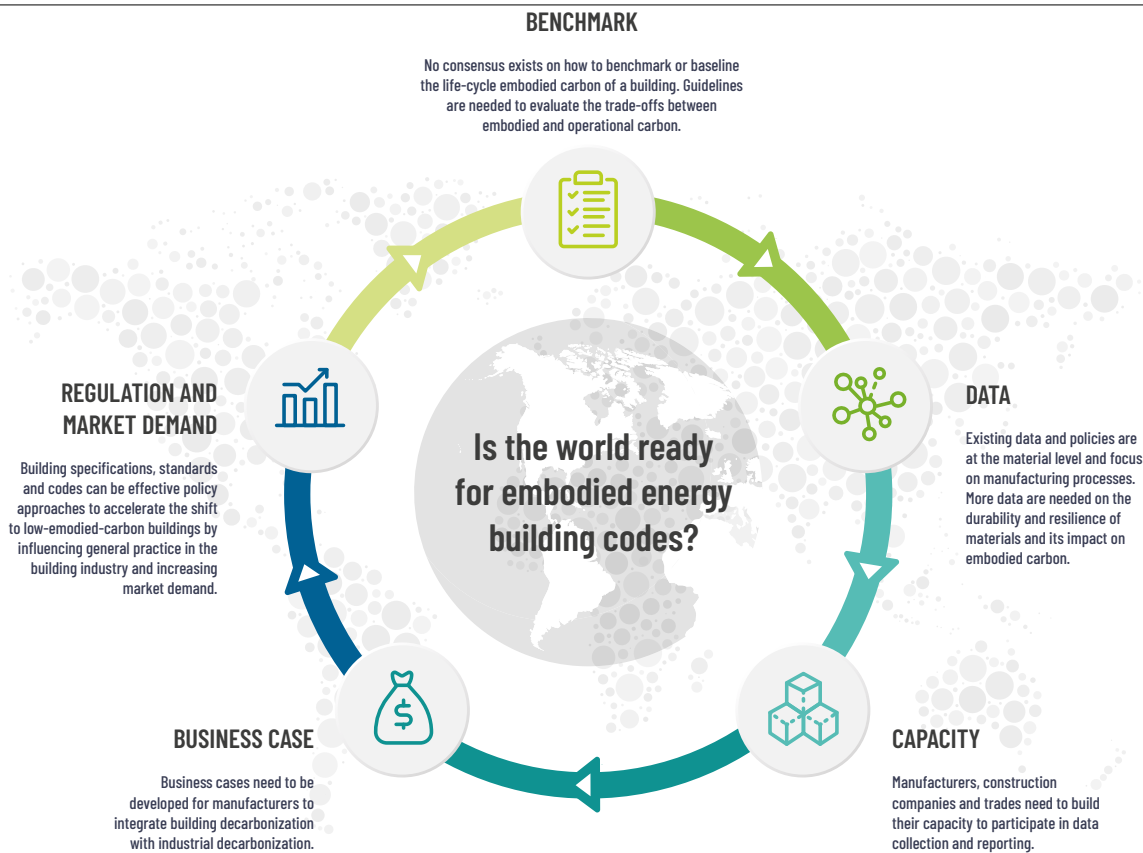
BENCHMARK

No consensus exists on how to benchmark or baseline the life-cycle embodied carbon of a building. Guidelines are needed to evaluate the trade-offs between embodied and operational carbon.

DATA

Existing data and policies are at the material level and focus on manufacturing processes. More data are needed on the durability and resilience of materials and its impact on embodied carbon.

CAPACITY

Manufacturers, construction companies and trades need to build their capacity to participate in data collection and reporting.

BUSINESS CASE

Business cases need to be developed for manufacturers to integrate building decarbonization with industrial decarbonization.

REGULATION AND MARKET DEMAND

Building specifications, standards and codes can be effective policy approaches to accelerate the shift to low-emodied-carbon buildings by influencing general practice in the building industry and increasing market demand.

Is the world ready for embodied energy building codes?